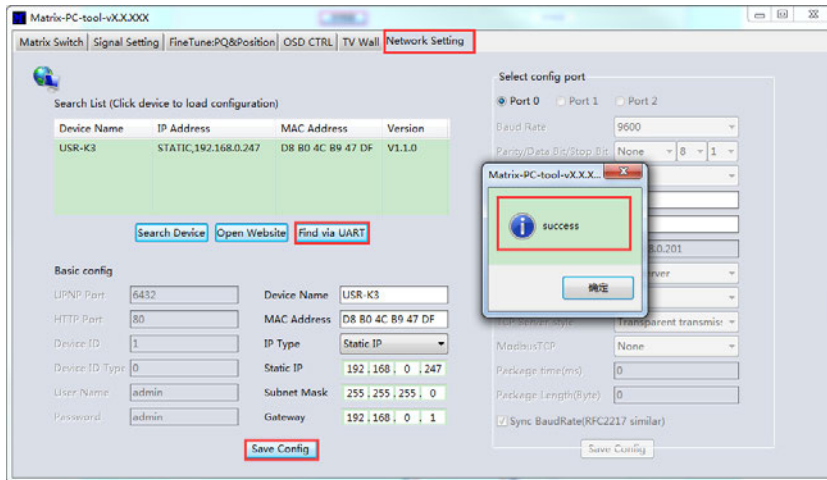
Matrix-PC-tool-vX.X.XXX

Matrix Switch | Signal Setting | FineTune:PQ&Position | OSD CTRL | TV Wall | Network Setting

Search List (Click device to load configuration)

| Device Name | IP Address | MAC Address | Version |
|---|---|---|---|
| USR-K3 | STATIC,192.168.0.247 | D8 B0 4C B9 47 DF | V1.1.0 |

Search Device | Open Website | Find via UART

Basic config

UPNP Port 6432
HTTP Port 80
Device ID 1
Device ID Type 0
User Name admin
Password admin

Device Name USR-K3
MAC Address D8 B0 4C B9 47 DF
IP Type Static IP
Static IP 192 . 168 . 0 . 247
Subnet Mask 255 . 255 . 255 . 0
Gateway 192 . 168 . 0 . 1

Save Config

Select config port
Port 0 Port 1 Port 2
Baud Rate 9600
Parity/Data Bit/Stop Bit None 8 1
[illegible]8.0.201
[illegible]rver
TCP Server Sync Transparent transmissi
ModbusTCP None
Package time(ms) 0
Package Length(Byte) 0
Sync BaudRate(RFC2217 similar)
Save Config

Matrix-PC-tool-vX.X.X...
success
确定